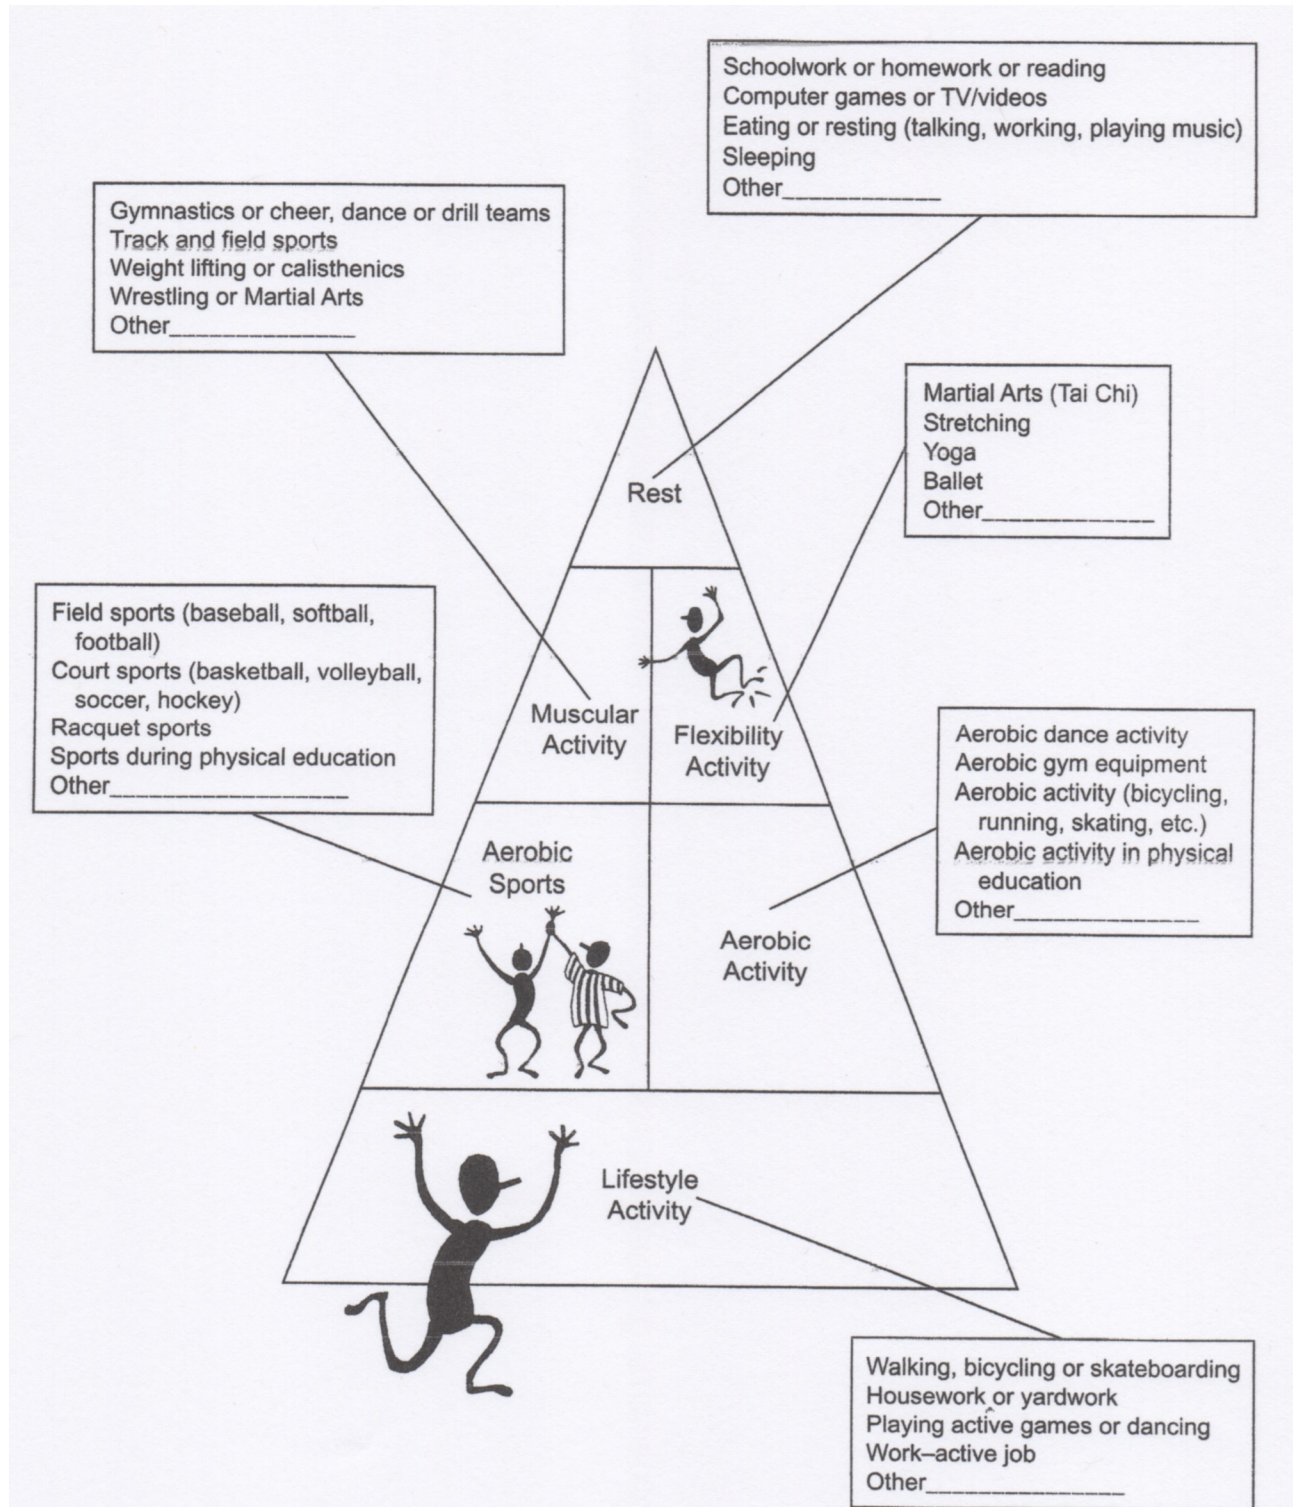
Schoolwork or homework or reading
Computer games or TV/videos
Eating or resting (talking, working, playing music)
Sleeping
Other____________

Gymnastics or cheer, dance or drill teams
Track and field sports
Weight lifting or calisthenics
Wrestling or Martial Arts
Other______________

Rest

Martial Arts (Tai Chi)
Stretching
Yoga
Ballet
Other_____________

Field sports (baseball, softball, football)
Court sports (basketball, volleyball, soccer, hockey)
Racquet sports
Sports during physical education
Other___________________

Muscular Activity

Flexibility Activity

Aerobic dance activity
Aerobic gym equipment
Aerobic activity (bicycling, running, skating, etc.)
Aerobic activity in physical education
Other______________

Aerobic Sports

Aerobic Activity

Lifestyle Activity

Walking, bicycling or skateboarding
Housework or yardwork
Playing active games or dancing
Work–active job
Other_______________